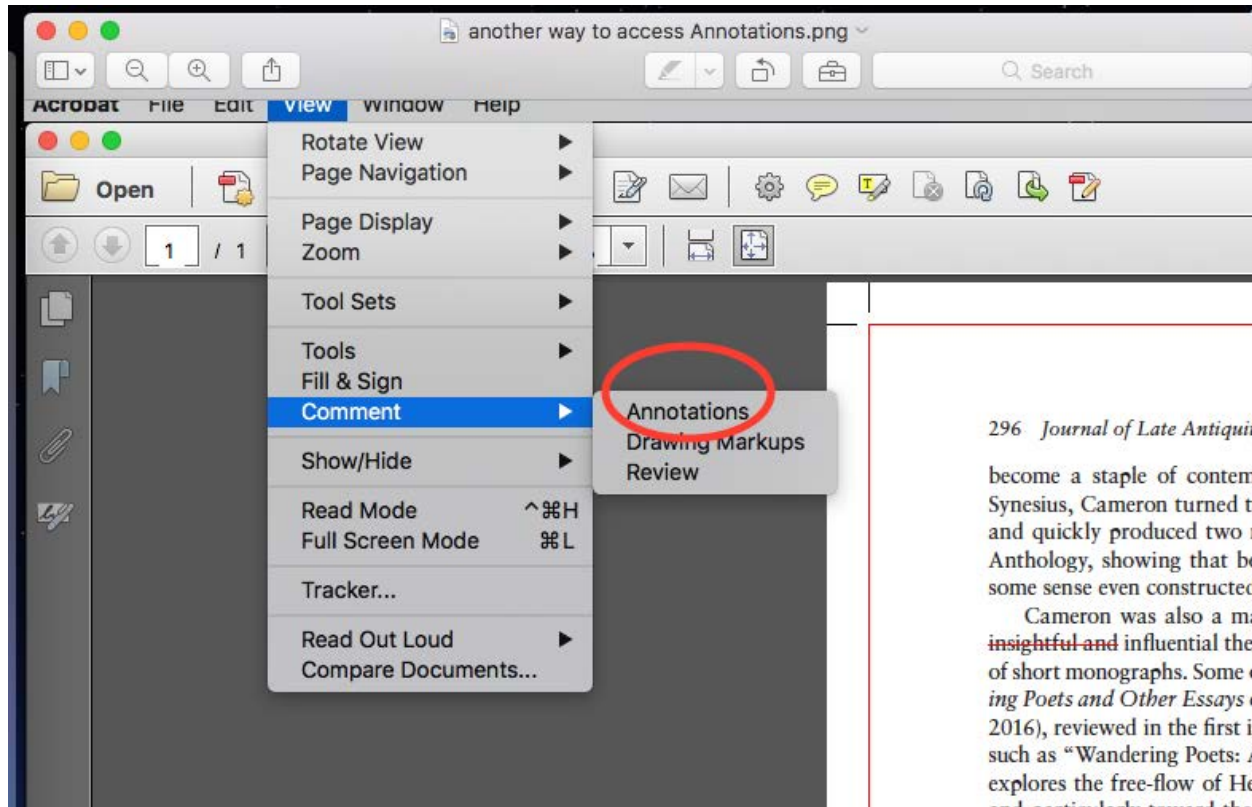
another way to access Annotations.png

Search

Acrobat File Edit View Window Help

Open

1 / 1

Rotate View
Page Navigation
Page Display
Zoom
Tool Sets
Tools
Fill & Sign
Comment
Show/Hide
Read Mode ^⌘H
Full Screen Mode ⌘L
Tracker...
Read Out Loud
Compare Documents...

Annotations
Drawing Markups
Review

296 Journal of Late Antiqui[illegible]

become a staple of contem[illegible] Synesius, Cameron turned t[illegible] and quickly produced two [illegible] Anthology, showing that b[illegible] some sense even constructed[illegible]

Cameron was also a ma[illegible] insightful and influential the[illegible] of short monographs. Some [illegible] ing Poets and Other Essays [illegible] 2016), reviewed in the first i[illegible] such as "Wandering Poets: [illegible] explores the free-flow of He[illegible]